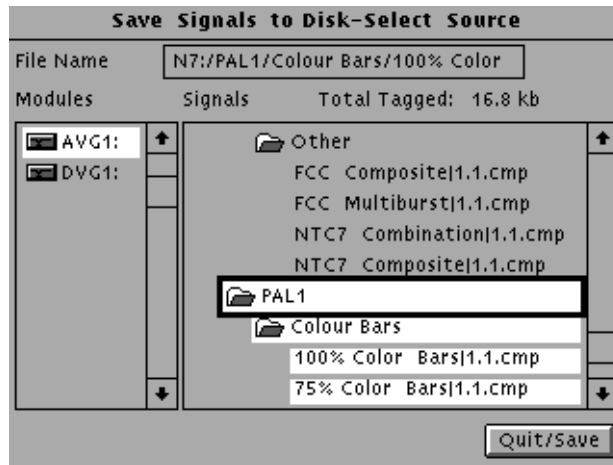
Save Signals to Disk-Select Source

File Name N7:/PAL1/Colour Bars/100% Color

Modules Signals Total Tagged: 16.8 kb

AVG1:
DVG1:

Other
FCC Composite|1.1.cmp
FCC Multiburst|1.1.cmp
NTC7 Combination|1.1.cmp
NTC7 Composite|1.1.cmp
PAL1
Colour Bars
100% Color Bars|1.1.cmp
75% Color Bars|1.1.cmp

Quit/Save